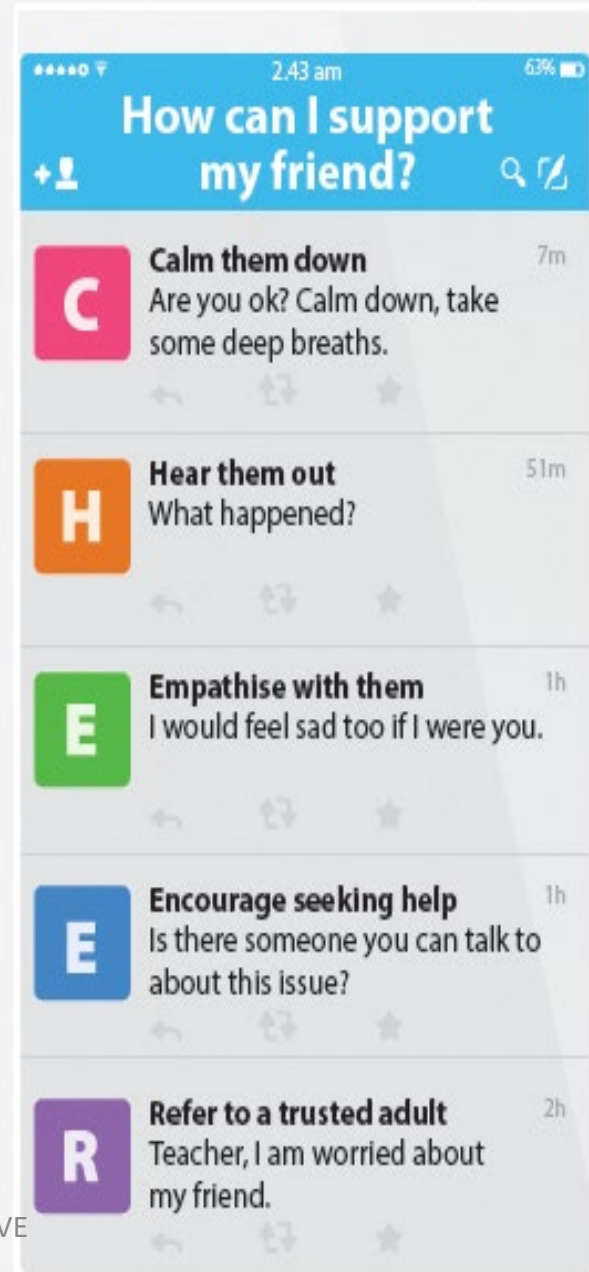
2.43 am

63%

How can I support my friend?

C

Calm them down

7m

Are you ok? Calm down, take some deep breaths.

H

Hear them out

51m

What happened?

E

Empathise with them

1h

I would feel sad too if I were you.

E

Encourage seeking help

1h

Is there someone you can talk to about this issue?

R

Refer to a trusted adult

2h

Teacher, I am worried about my friend.

VE